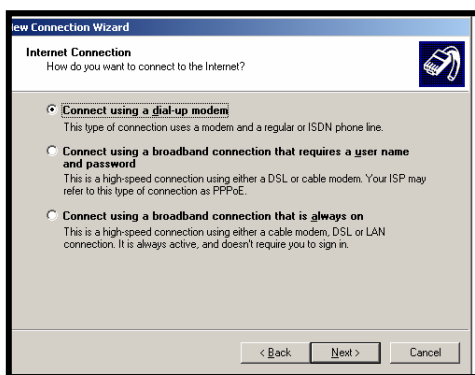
iew Connection Wizard

Internet Connection
How do you want to connect to the Internet?

Connect using a dial-up modem
This type of connection uses a modem and a regular or ISDN phone line.

Connect using a broadband connection that requires a user name and password
This is a high-speed connection using either a DSL or cable modem. Your ISP may refer to this type of connection as PPPoE.

Connect using a broadband connection that is always on
This is a high-speed connection using either a cable modem, DSL or LAN connection. It is always active, and doesn't require you to sign in.

< Back
Next >
Cancel